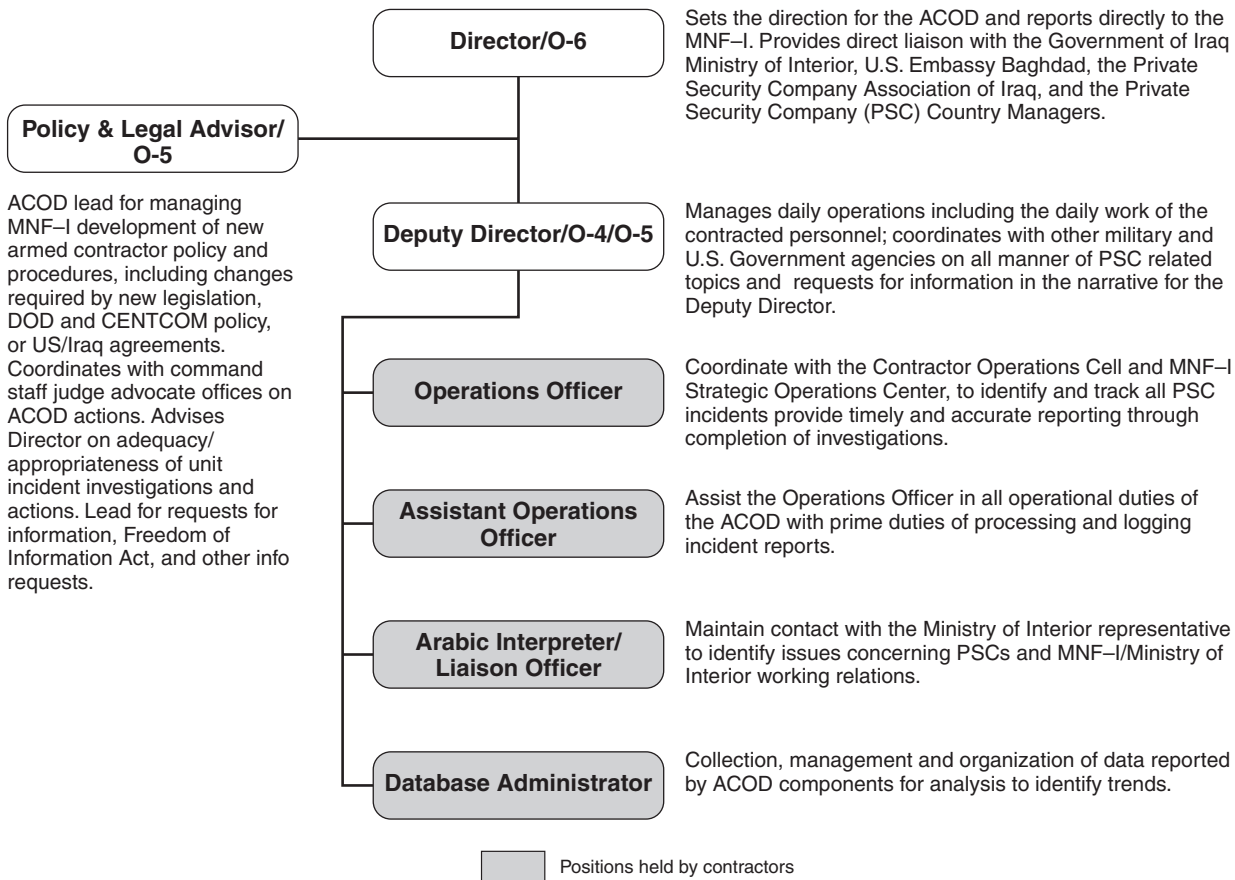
Director/O-6

Sets the direction for the ACOD and reports directly to the MNF–I. Provides direct liaison with the Government of Iraq Ministry of Interior, U.S. Embassy Baghdad, the Private Security Company Association of Iraq, and the Private Security Company (PSC) Country Managers.

Policy & Legal Advisor/ O-5

ACOD lead for managing MNF–I development of new armed contractor policy and procedures, including changes required by new legislation, DOD and CENTCOM policy, or US/Iraq agreements. Coordinates with command staff judge advocate offices on ACOD actions. Advises Director on adequacy/ appropriateness of unit incident investigations and actions. Lead for requests for information, Freedom of Information Act, and other info requests.

Deputy Director/O-4/O-5

Manages daily operations including the daily work of the contracted personnel; coordinates with other military and U.S. Government agencies on all manner of PSC related topics and requests for information in the narrative for the Deputy Director.

Operations Officer

Coordinate with the Contractor Operations Cell and MNF–I Strategic Operations Center, to identify and track all PSC incidents provide timely and accurate reporting through completion of investigations.

Assistant Operations Officer

Assist the Operations Officer in all operational duties of the ACOD with prime duties of processing and logging incident reports.

Arabic Interpreter/ Liaison Officer

Maintain contact with the Ministry of Interior representative to identify issues concerning PSCs and MNF–I/Ministry of Interior working relations.

Database Administrator

Collection, management and organization of data reported by ACOD components for analysis to identify trends.

Positions held by contractors